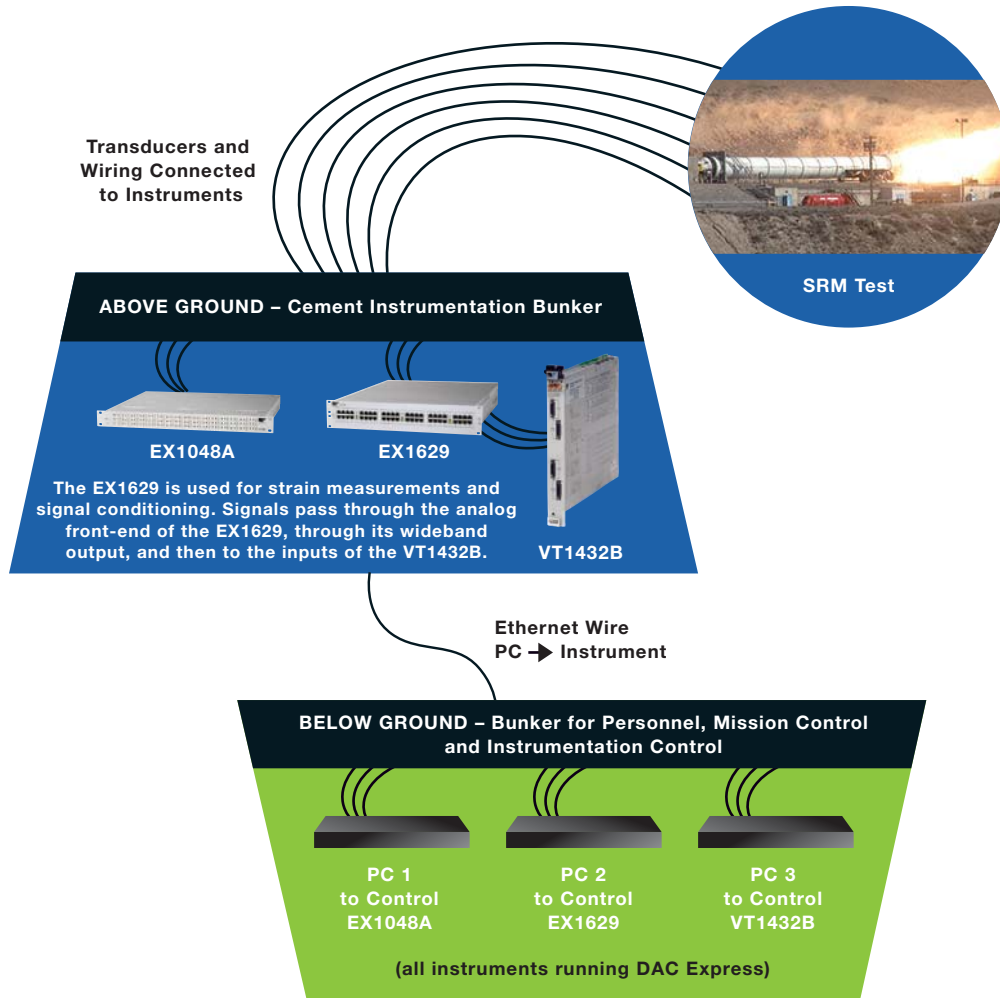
Transducers and Wiring Connected to Instruments

SRM Test

ABOVE GROUND – Cement Instrumentation Bunker

EX1048A

EX1629

The EX1629 is used for strain measurements and signal conditioning. Signals pass through the analog front-end of the EX1629, through its wideband output, and then to the inputs of the VT1432B.

VT1432B

Ethernet Wire
PC → Instrument

BELOW GROUND – Bunker for Personnel, Mission Control and Instrumentation Control

PC 1
to Control
EX1048A

PC 2
to Control
EX1629

PC 3
to Control
VT1432B

(all instruments running DAC Express)